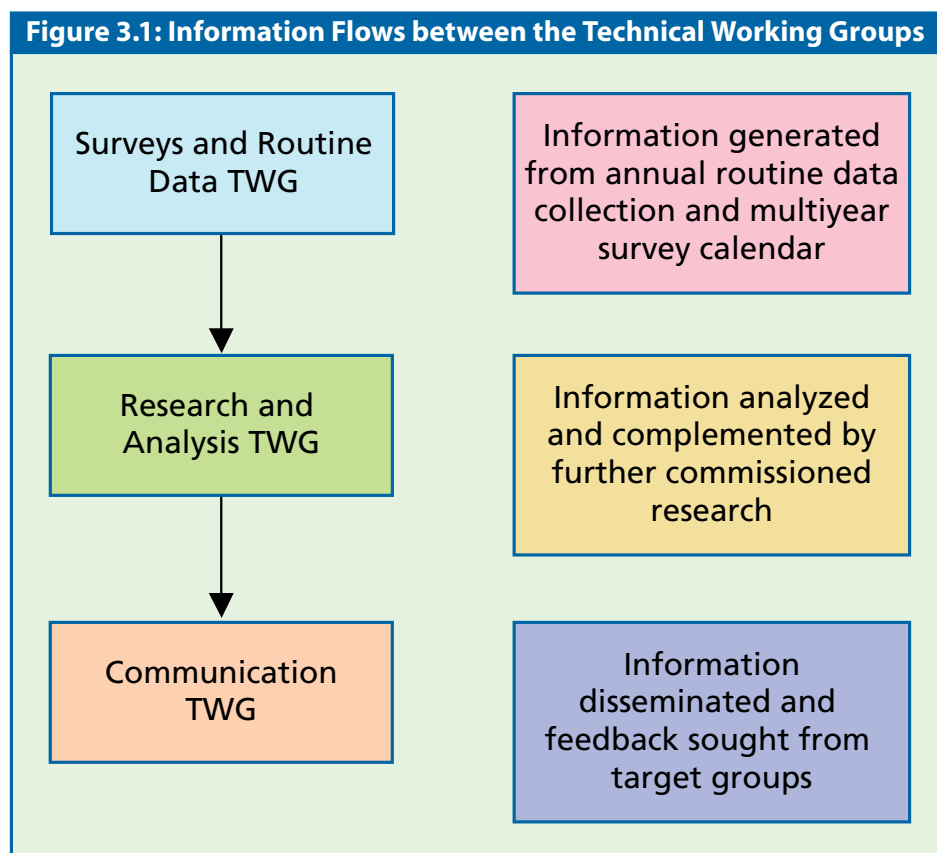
Figure 3.1: Information Flows between the Technical Working Groups

Surveys and Routine Data TWG

Information generated from annual routine data collection and multiyear survey calendar

Research and Analysis TWG

Information analyzed and complemented by further commissioned research

Communication TWG

Information disseminated and feedback sought from target groups